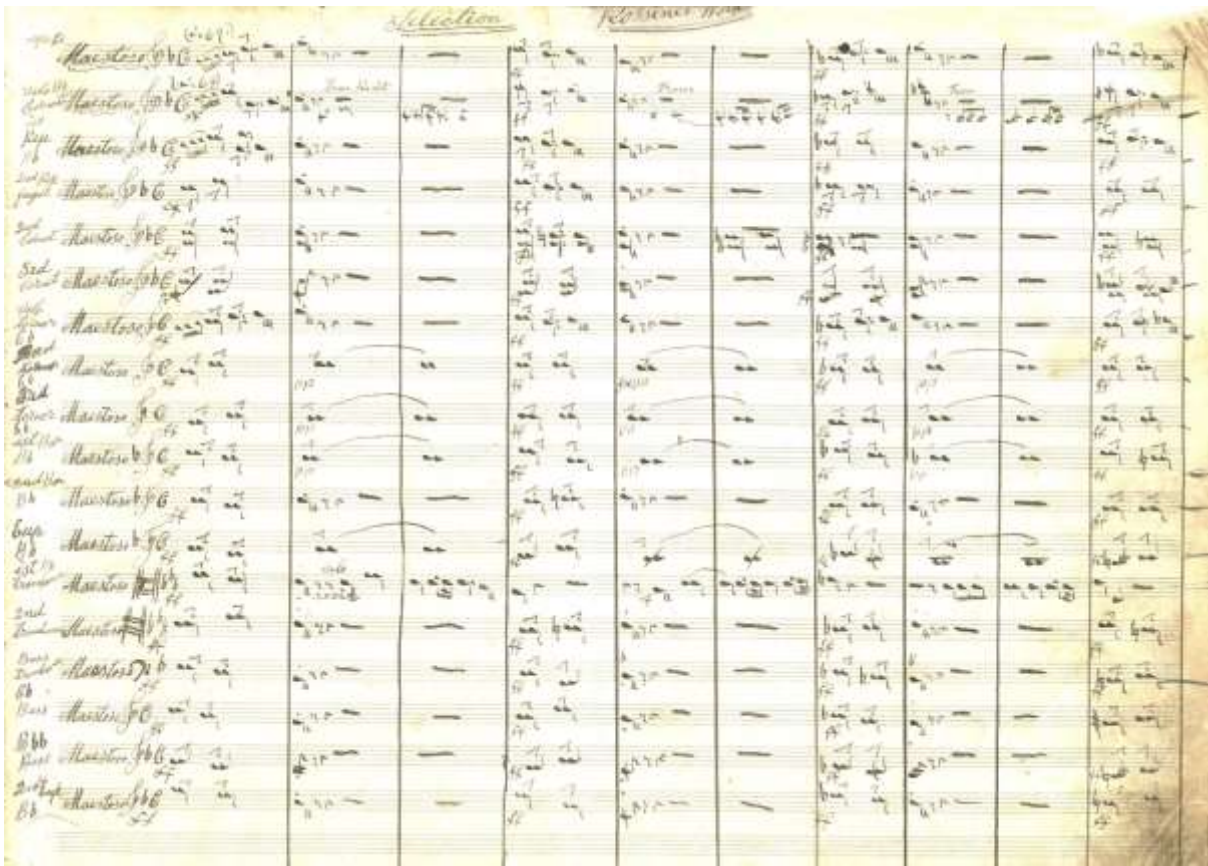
Selection
Rossini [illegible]

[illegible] Maestoso
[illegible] Maestoso
Rep. Bb Maestoso
2nd Rep. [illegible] Maestoso
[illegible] Cornet Maestoso
3rd Cornet Maestoso
Solo Horn Eb Maestoso
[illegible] Horn Eb Maestoso
3rd Horn Eb Maestoso
1st Bar. Bb Maestoso
2nd Bar. Bb Maestoso
Eup. Bb Maestoso
1st Trombone Maestoso
2nd Trombone Maestoso
Bass Trombone Maestoso
Eb Bass Maestoso
Bbb Bass Maestoso
2nd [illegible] Bb Maestoso

ff
pp
ff
pp
ff